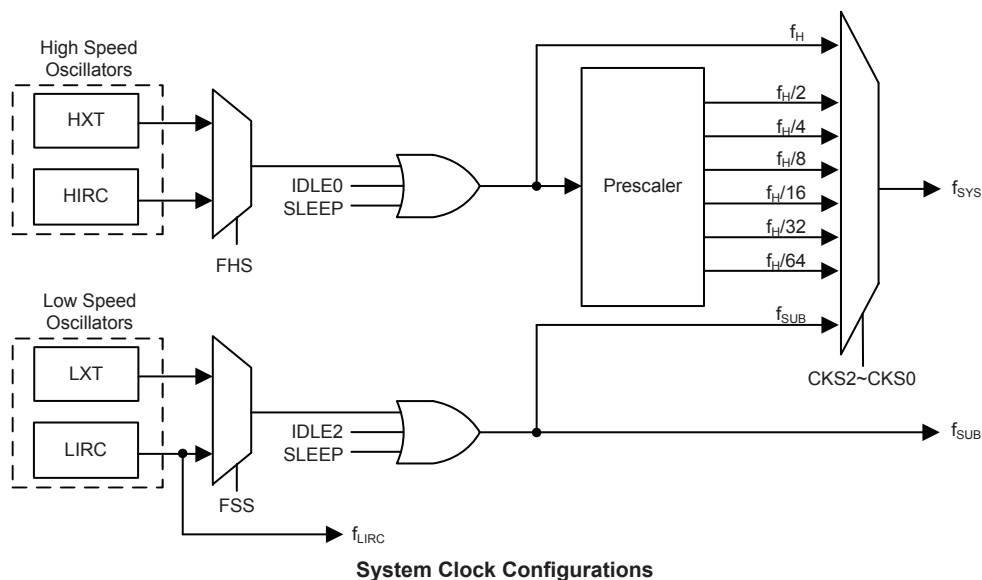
High Speed Oscillators

HXT

HIRC

FHS

IDLE0
SLEEP

$f_H$

Prescaler

$f_H/2$
$f_H/4$
$f_H/8$
$f_H/16$
$f_H/32$
$f_H/64$

$f_{SYS}$

$f_{SUB}$

CKS2~CKS0

Low Speed Oscillators

LXT

LIRC

FSS

IDLE2
SLEEP

$f_{SUB}$

$f_{LIRC}$

**System Clock Configurations**